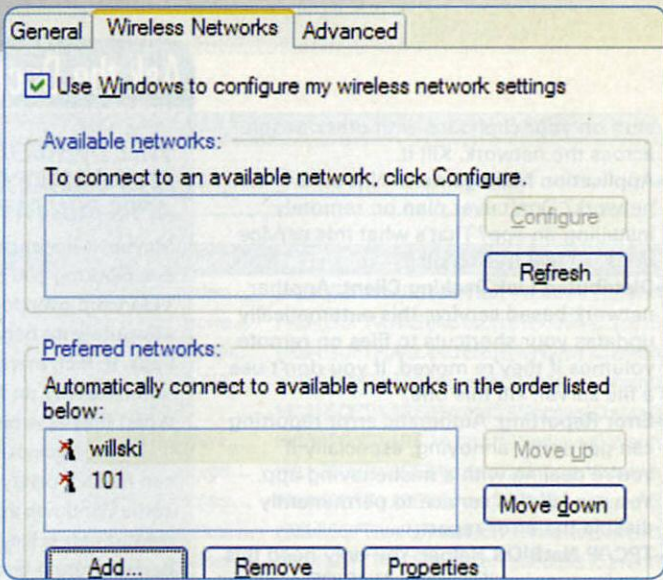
General | Wireless Networks | Advanced

Use Windows to configure my wireless network settings

Available networks:

To connect to an available network, click Configure.

Configure

Refresh

Preferred networks:

Automatically connect to available networks in the order listed below:

willski

101

Move up

Move down

Add...

Remove

Properties